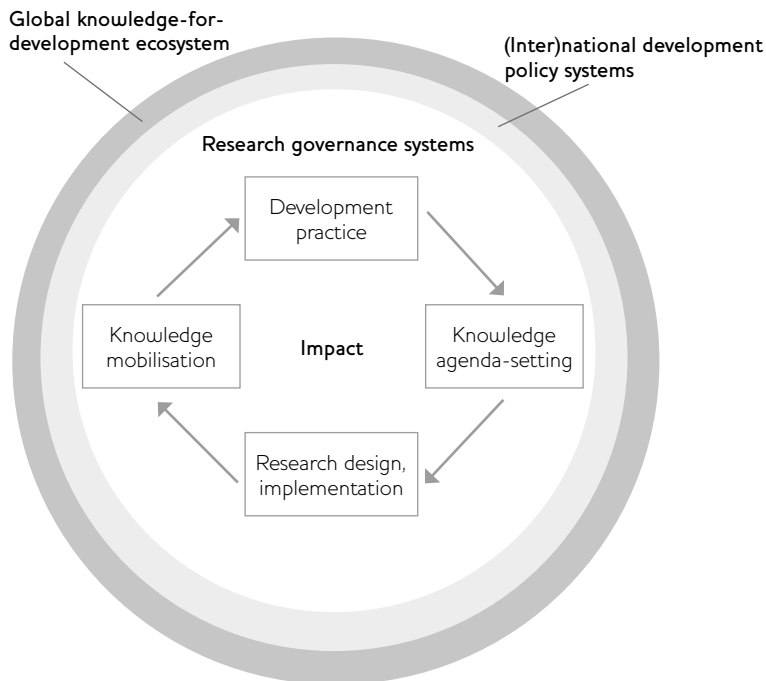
Global knowledge-for-development ecosystem

(Inter)national development policy systems

Research governance systems

Development practice

Knowledge agenda-setting

Knowledge mobilisation

Impact

Research design, implementation